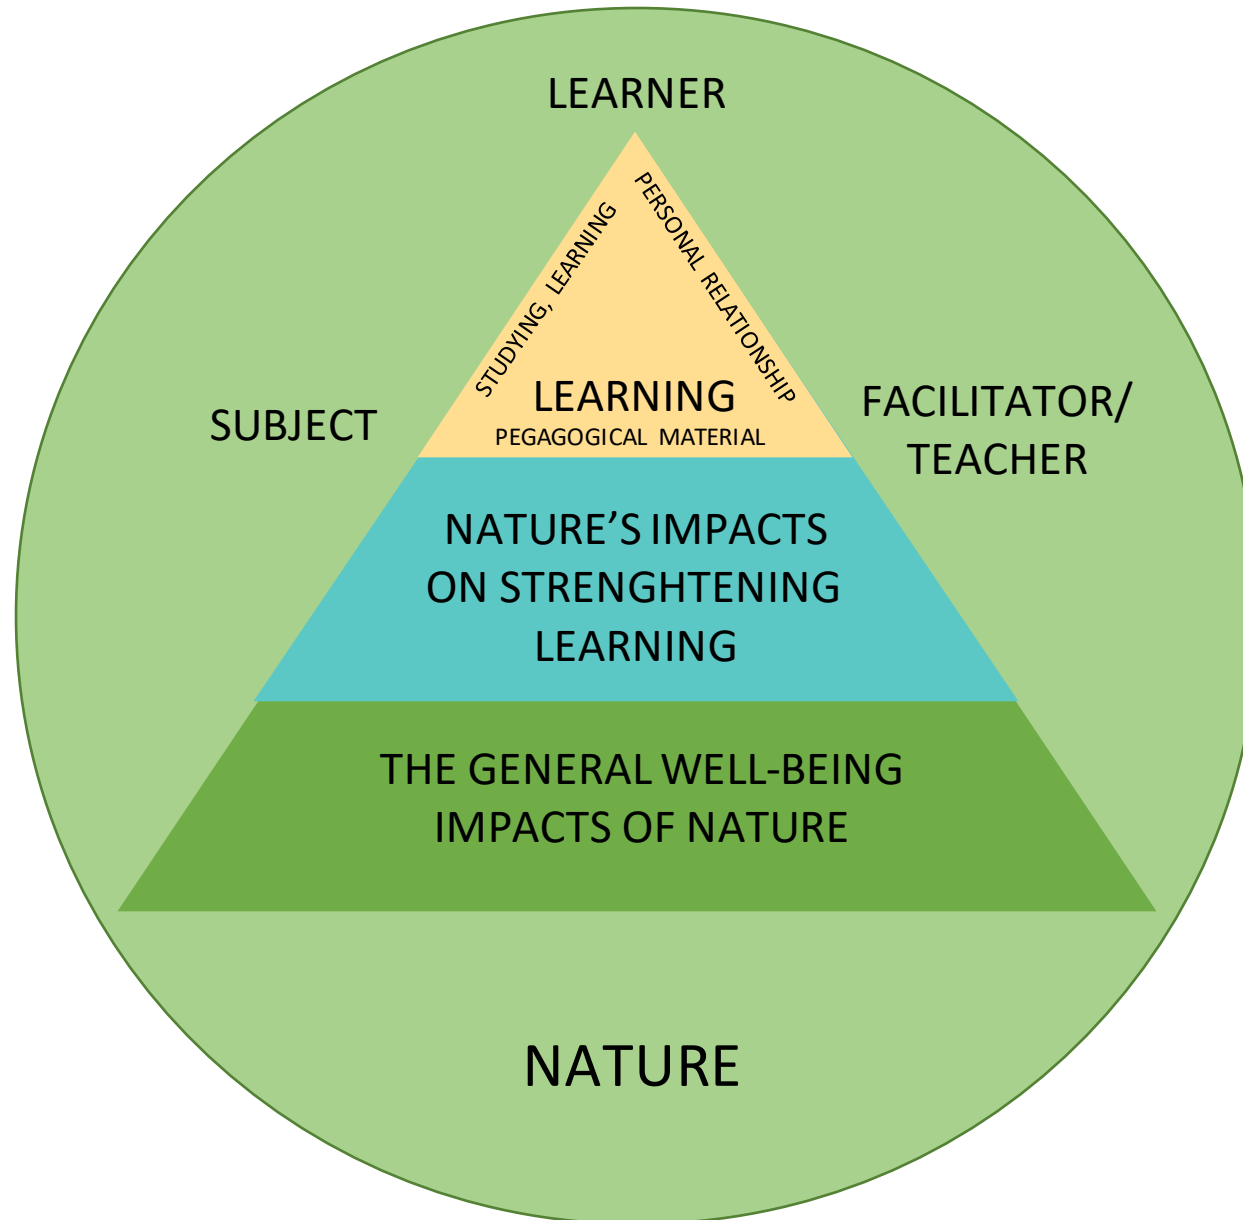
LEARNER

SUBJECT

STUDYING, LEARNING

PERSONAL RELATIONSHIP

LEARNING
PEGAGOGICAL MATERIAL

FACILITATOR/
TEACHER

NATURE'S IMPACTS ON STRENGHTENING LEARNING

THE GENERAL WELL-BEING IMPACTS OF NATURE

NATURE